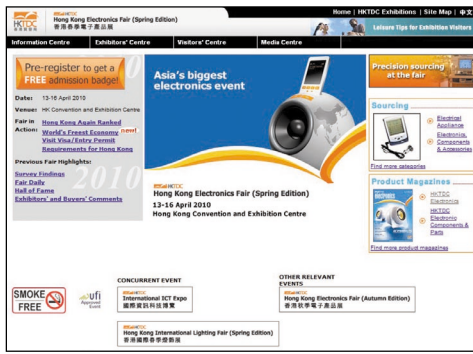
HKTDC
香港貿易發展局

HKTDC
Hong Kong Electronics Fair (Spring Edition)
香港春季電子產品展

Home | HKTDC Exhibitions | Site Map | 中文

Leisure Tips for Exhibition Visitors

Information Centre | Exhibitors' Centre | Visitors' Centre | Media Centre

Pre-register to get a FREE admission badge!

Date: 13-16 April 2010

Venue: HK Convention and Exhibition Centre

Fair in Action: Hong Kong Again Ranked World's Freest Economy new!
Visit Visa/Entry Permit Requirements for Hong Kong

Previous Fair Highlights:
Survey Findings
Fair Daily
Hall of Fame
Exhibitors' and Buyers' Comments

2010

Asia's biggest electronics event

HKTDC
Hong Kong Electronics Fair (Spring Edition)
13-16 April 2010
Hong Kong Convention and Exhibition Centre

Precision sourcing at the fair

Sourcing
Electrical Appliance
Electronics, Components & Accessories
Find more categories

Product Magazines
HKTDC Electronics
HKTDC Electronic Components & Parts
Find more product magazines

SMOKE FREE

ufi Approved Event

CONCURRENT EVENT
HKTDC
International ICT Expo
國際資訊科技博覽

OTHER RELEVANT EVENTS
HKTDC
Hong Kong Electronics Fair (Autumn Edition)
香港秋季電子產品展

HKTDC
Hong Kong International Lighting Fair (Spring Edition)
香港國際春季燈飾展